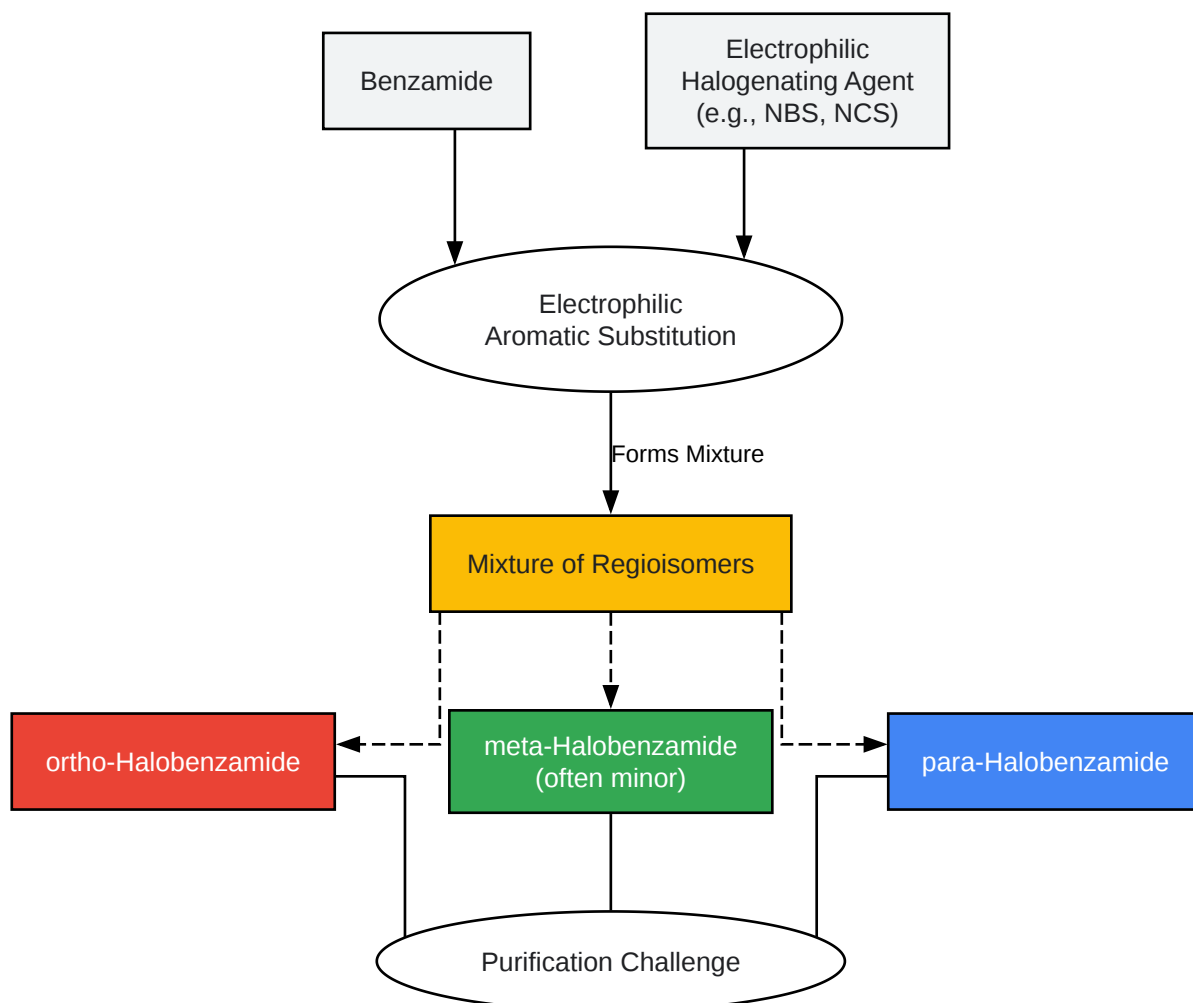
Benzamide

Electrophilic Halogenating Agent (e.g., NBS, NCS)

Electrophilic Aromatic Substitution

Forms Mixture

Mixture of Regioisomers

ortho-Halobenzamide

meta-Halobenzamide (often minor)

para-Halobenzamide

Purification Challenge